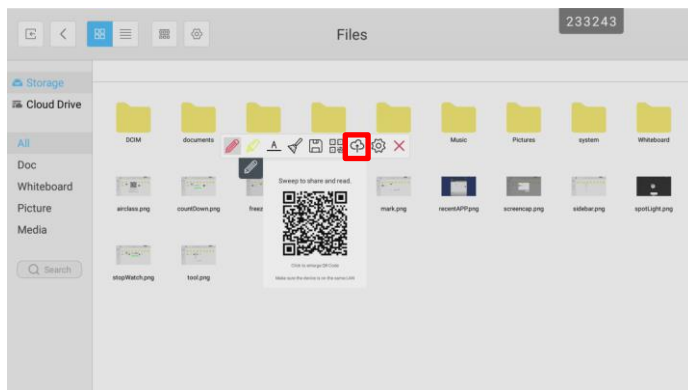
233243

Files

Storage
Cloud Drive

All
Doc
Whiteboard
Picture
Media

Search

DCIM
documents
Music
Pictures
system
Whiteboard

Sweep to share and read.

Click to enlarge QR Code
Make sure the device is on the same LAN

airclass.png
countDown.png
freez
mark.png
recentAPP.png
screencap.png
sidebar.png
spotLight.png

stopWatch.png
tool.png